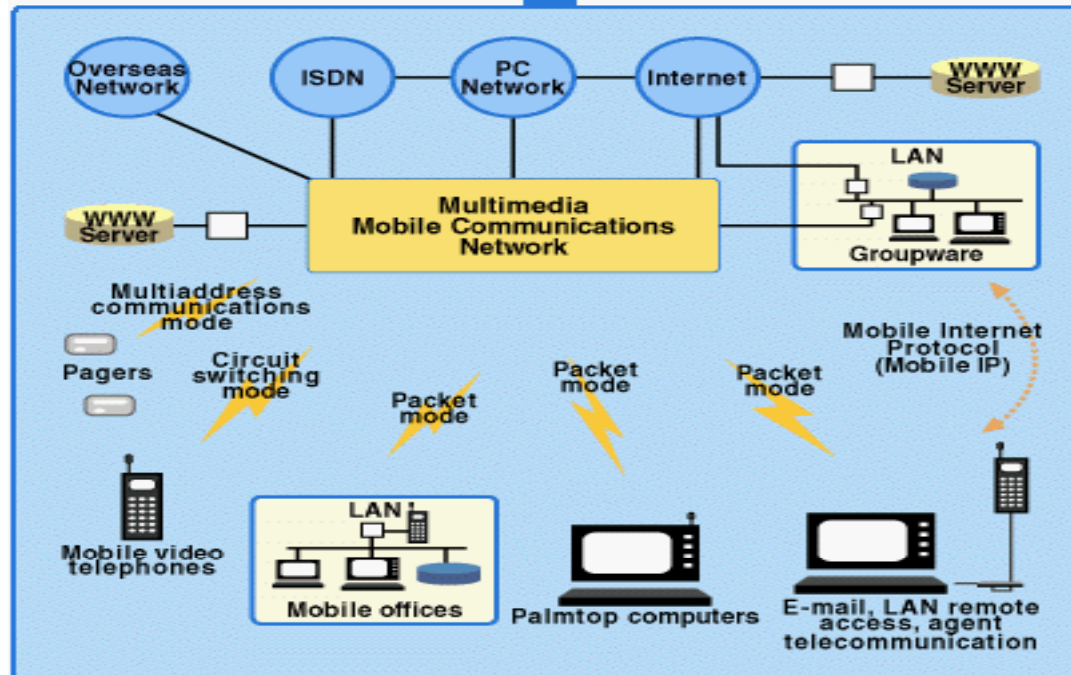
Overseas Network

ISDN

PC Network

Internet

WWW Server

LAN

Multimedia Mobile Communications Network

WWW Server

Groupware

Multiaddress communications mode

Mobile Internet Protocol (Mobile IP)

Pagers

Circuit switching mode

Packet mode

Packet mode

Packet mode

LAN

Mobile video telephones

Mobile offices

Palmtop computers

E-mail, LAN remote access, agent telecommunication